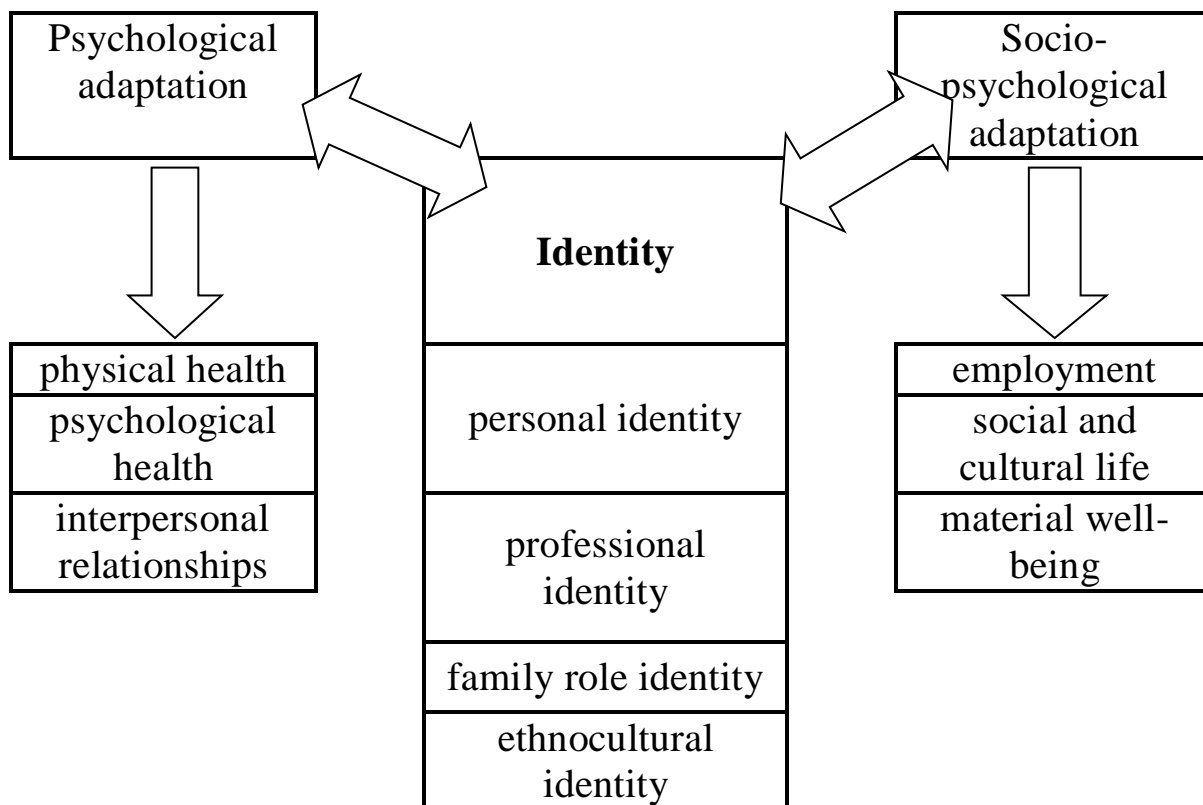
Psychological adaptation

Socio-psychological adaptation

Identity

physical health
psychological health
interpersonal relationships

personal identity
professional identity
family role identity
ethnocultural identity

employment
social and cultural life
material well-being